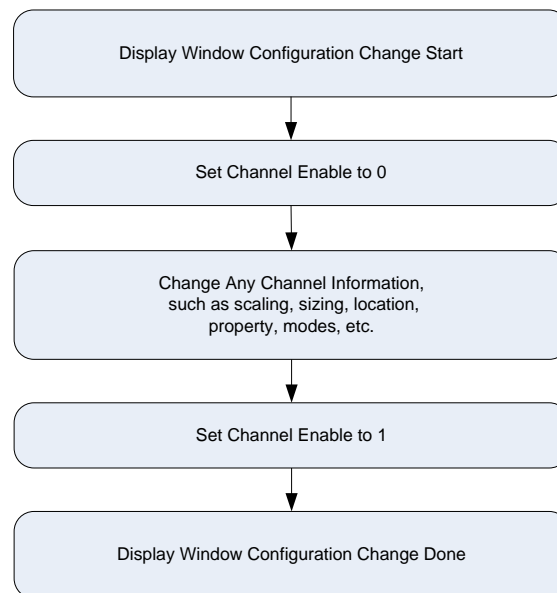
Display Window Configuration Change Start

Set Channel Enable to 0

Change Any Channel Information, such as scaling, sizing, location, property, modes, etc.

Set Channel Enable to 1

Display Window Configuration Change Done